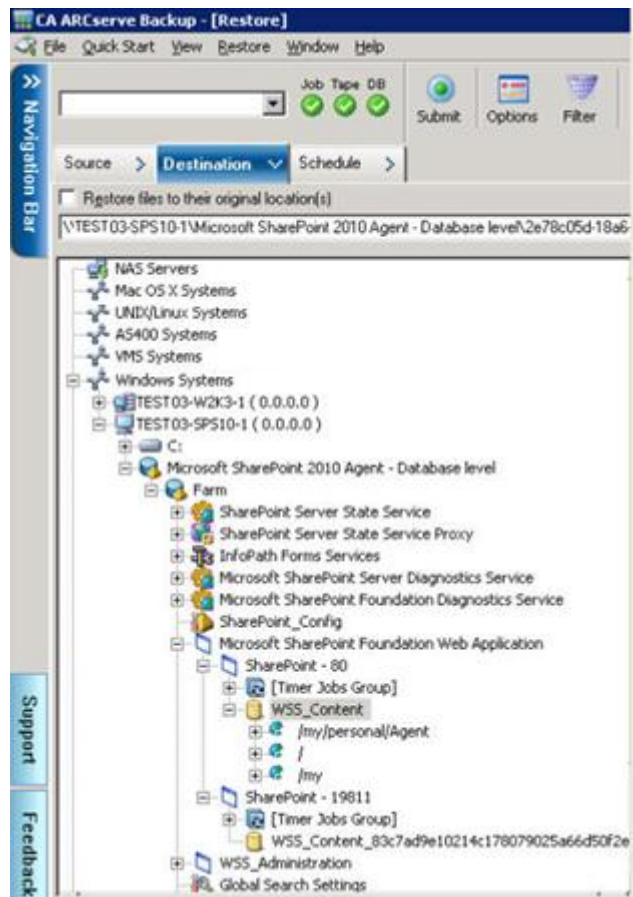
CA ARCserve Backup - [Restore]

File Quick Start View Restore Window Help

Navigation Bar

Job Tape DB

Submit Options Filter

Source Destination Schedule

Restore files to their original location(s)

\\TEST03-SPS10-1\Microsoft SharePoint 2010 Agent - Database level\2e78c05d-18a6

NAS Servers
Mac OS X Systems
UNIX/Linux Systems
AS400 Systems
VMS Systems
Windows Systems
TEST03-W2K3-1 ( 0.0.0.0 )
TEST03-SPS10-1 ( 0.0.0.0 )
C:
Microsoft SharePoint 2010 Agent - Database level
Farm
SharePoint Server State Service
SharePoint Server State Service Proxy
InfoPath Forms Services
Microsoft SharePoint Server Diagnostics Service
Microsoft SharePoint Foundation Diagnostics Service
SharePoint_Config
Microsoft SharePoint Foundation Web Application
SharePoint - 80
[Timer Jobs Group]
WSS_Content
/my/personal/Agent
/
/my
SharePoint - 19811
[Timer Jobs Group]
WSS_Content_83c7ad9e10214c178079025a66d50f2e
WSS_Administration
Global Search Settings

Support

Feedback